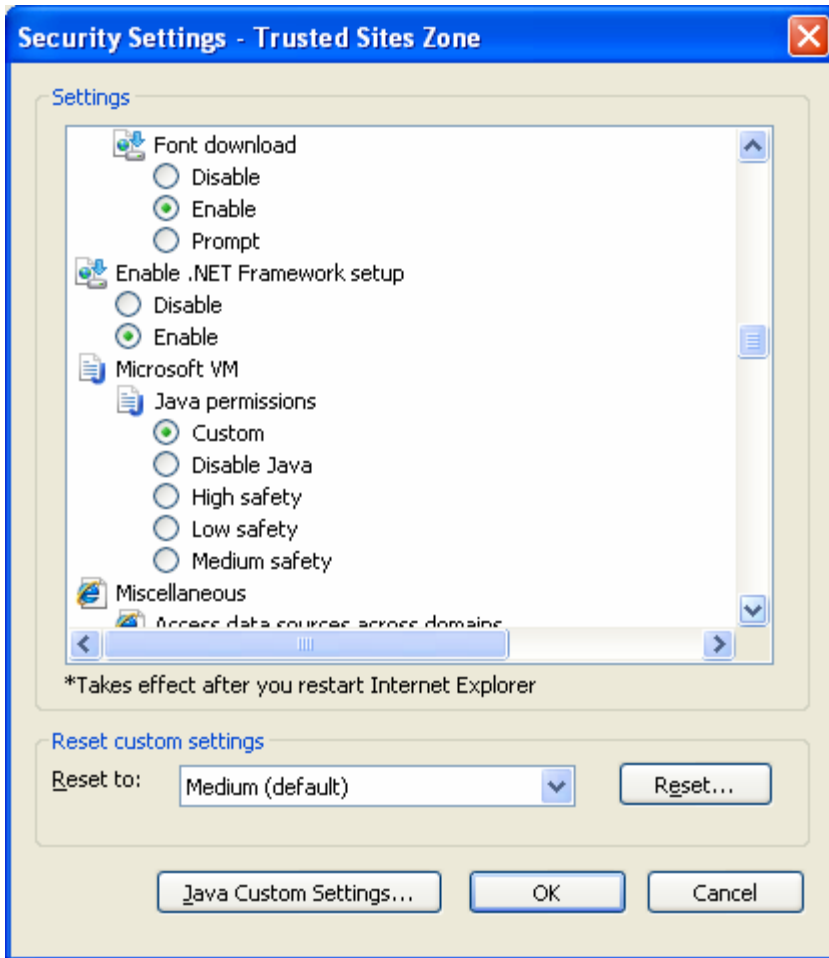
Security Settings - Trusted Sites Zone

Settings

Font download
Disable
Enable
Prompt
Enable .NET Framework setup
Disable
Enable
Microsoft VM
Java permissions
Custom
Disable Java
High safety
Low safety
Medium safety
Miscellaneous
Access data sources across domains

*Takes effect after you restart Internet Explorer

Reset custom settings
Reset to: Medium (default)
Reset...

Java Custom Settings...
OK
Cancel